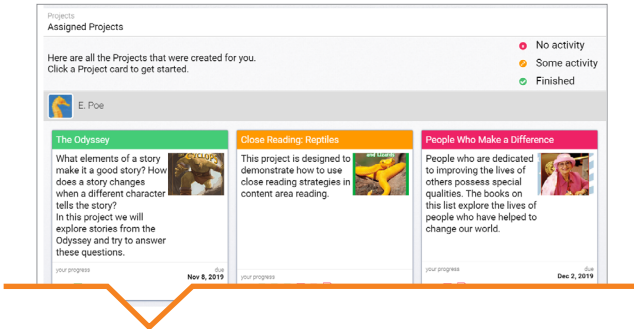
Projects
Assigned Projects

Here are all the Projects that were created for you.
Click a Project card to get started.

No activity
Some activity
Finished

E. Poe

The Odyssey

What elements of a story make it a good story? How does a story changes when a different character tells the story?
In this project we will explore stories from the Odyssey and try to answer these questions.

your progress
due
Nov 8, 2019

Close Reading: Reptiles

This project is designed to demonstrate how to use close reading strategies in content area reading.

your progress

People Who Make a Difference

People who are dedicated to improving the lives of others possess special qualities. The books on this list explore the lives of people who have helped to change our world.

your progress
due
Dec 2, 2019